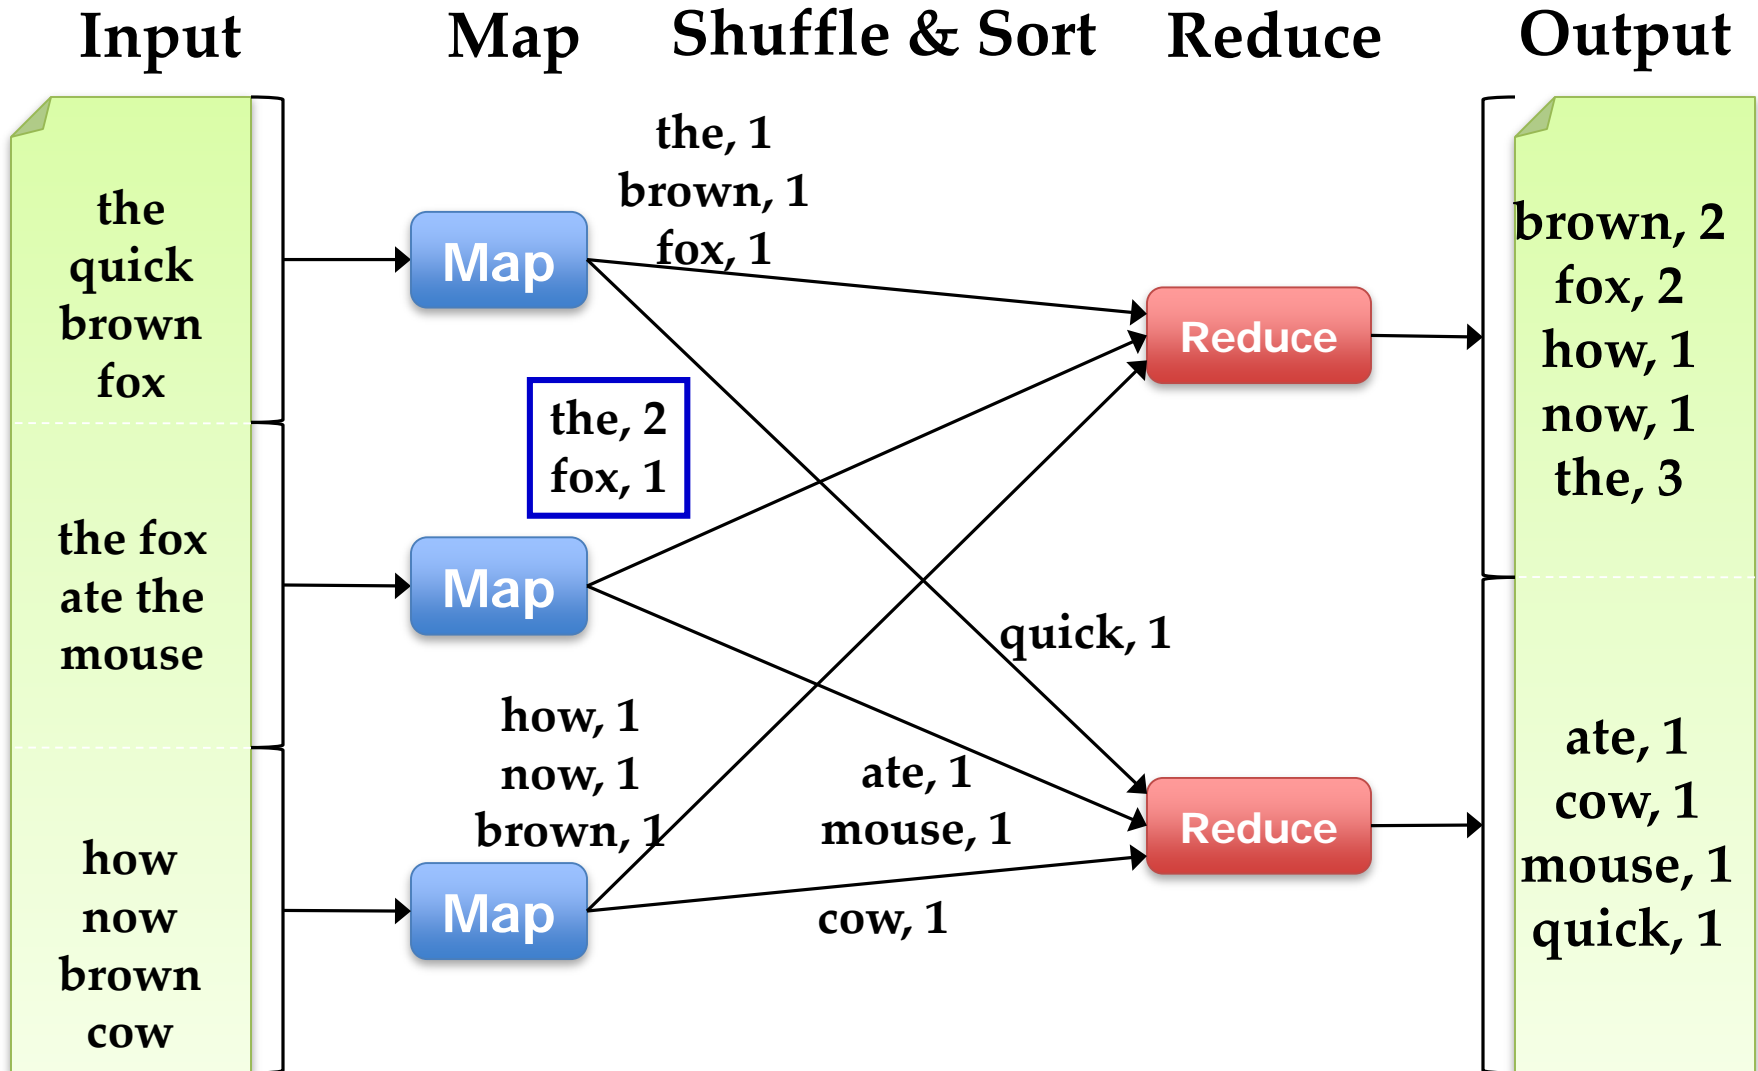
Input Map Shuffle & Sort Reduce Output

the quick brown fox

the fox ate the mouse

how now brown cow

Map

Map

Map

the, 1
brown, 1
fox, 1

the, 2
fox, 1

how, 1
now, 1
brown, 1

quick, 1

ate, 1
mouse, 1

cow, 1

Reduce

Reduce

brown, 2
fox, 2
how, 1
now, 1
the, 3

ate, 1
cow, 1
mouse, 1
quick, 1